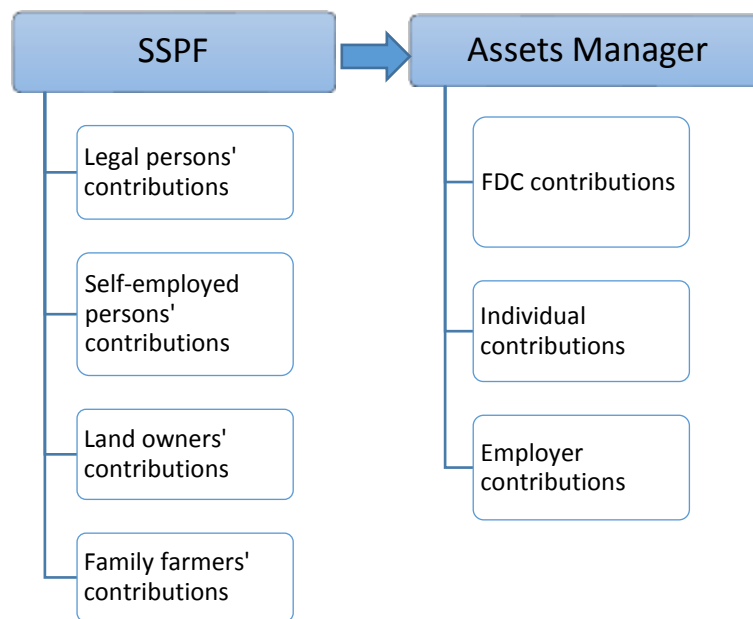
SSPF

Assets Manager

Legal persons' contributions

Self-employed persons' contributions

Land owners' contributions

Family farmers' contributions

FDC contributions

Individual contributions

Employer contributions